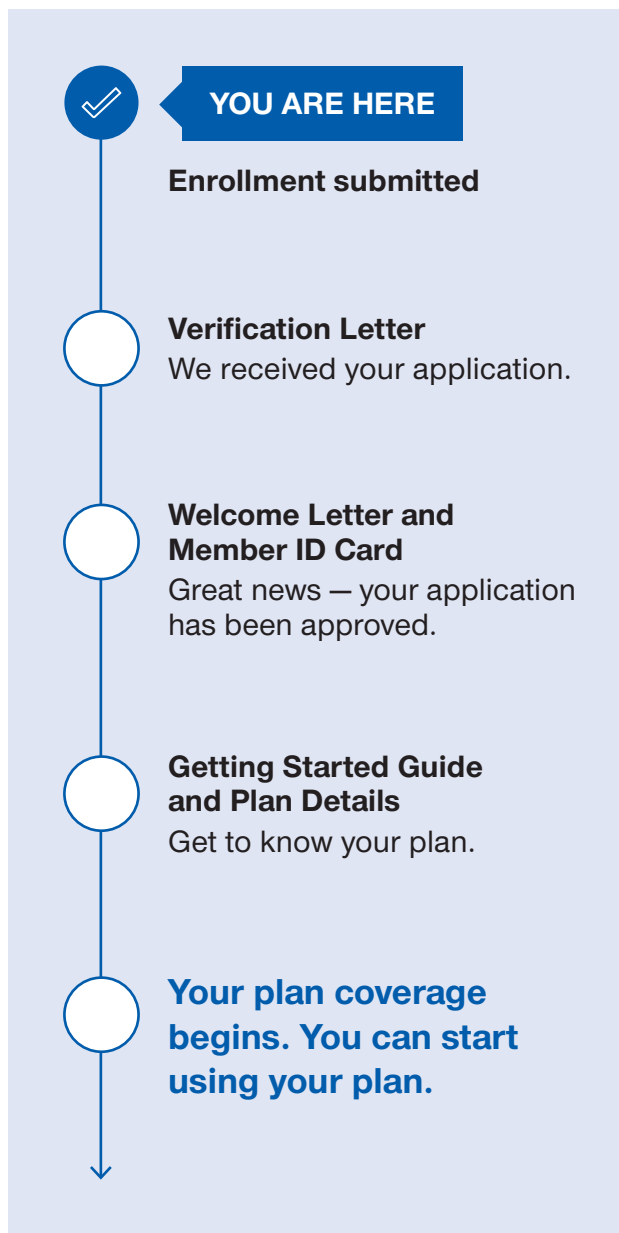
YOU ARE HERE

Enrollment submitted

Verification Letter
We received your application.

Welcome Letter and Member ID Card
Great news — your application has been approved.

Getting Started Guide and Plan Details
Get to know your plan.

Your plan coverage begins. You can start using your plan.